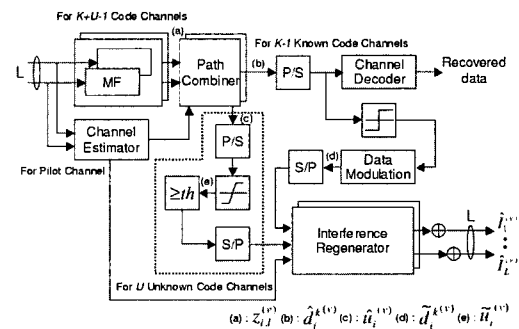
For K+U-1 Code Channels

(a)

For K-1 Known Code Channels

L

MF

Path Combiner

(b)

P/S

Channel Decoder

Recovered data

Channel Estimator

(c)

P/S

For Pilot Channel

(e)

$\geq th$

S/P

(d)

Data Modulation

S/P

Interference Regenerator

L

$\hat{I}_1^{(v)}$

$\hat{I}_L^{(v)}$

For U Unknown Code Channels

(a) : $Z_{i,l}^{(v)}$ (b) : $\hat{d}_i^{k(v)}$ (c) : $\hat{u}_i^{(v)}$ (d) : $\tilde{d}_i^{k(v)}$ (e) : $\tilde{u}_i^{(v)}$